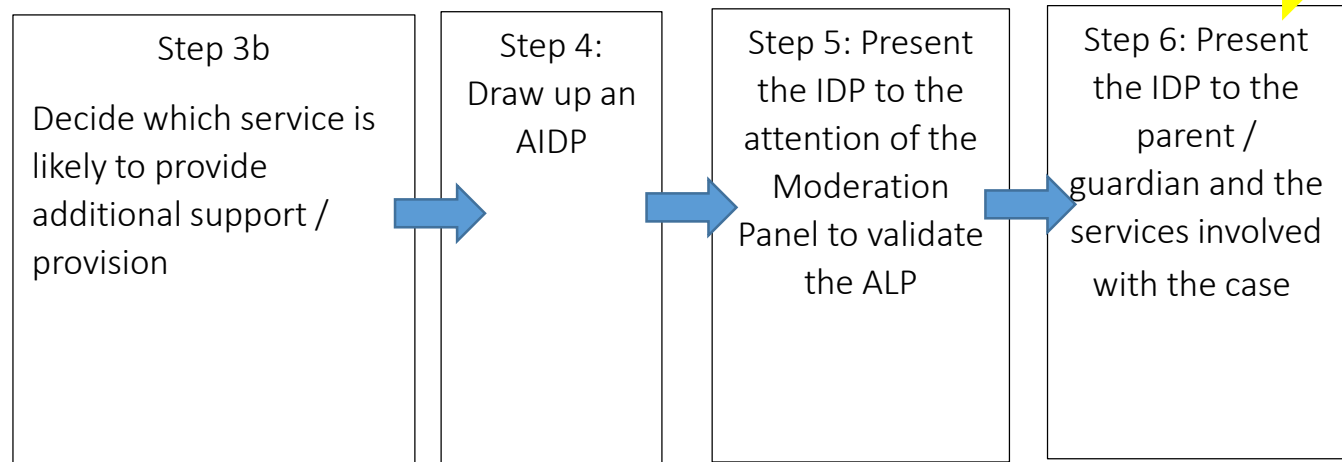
Step 3b

Decide which service is likely to provide additional support / provision

Step 4: Draw up an AIDP

Step 5: Present the IDP to the attention of the Moderation Panel to validate the ALP

Step 6: Present the IDP to the parent / guardian and the services involved with the case